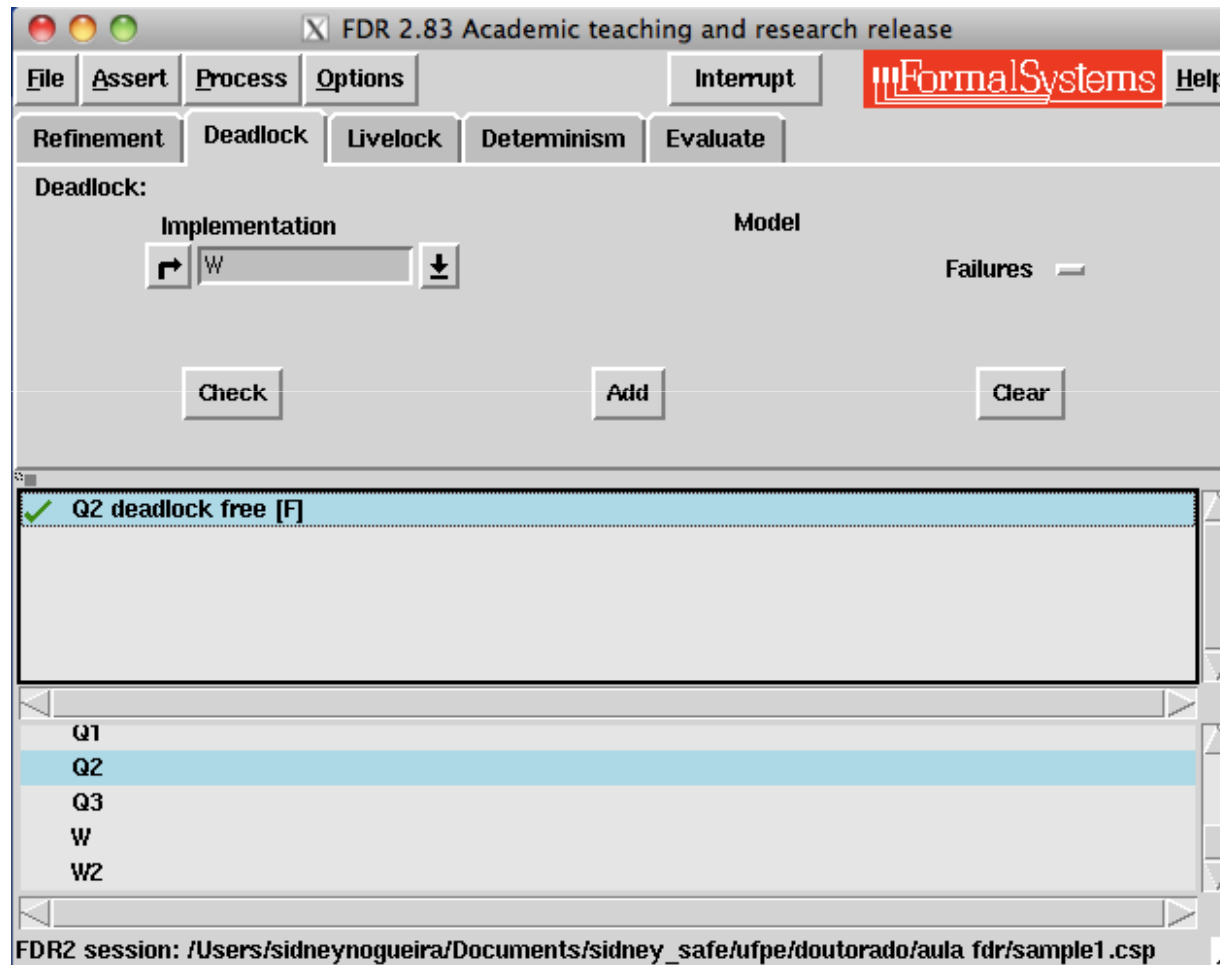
FDR 2.83 Academic teaching and research release

File Assert Process Options Interrupt FormalSystems Help

Refinement Deadlock Livelock Determinism Evaluate

Deadlock:

Implementation

W

Model

Failures

Check Add Clear

✓ Q2 deadlock free [F]

Q1
Q2
Q3
W
W2

FDR2 session: /Users/sidneynogueira/Documents/sidney_safe/ufpe/doutorado/aula fdr/sample1.csp